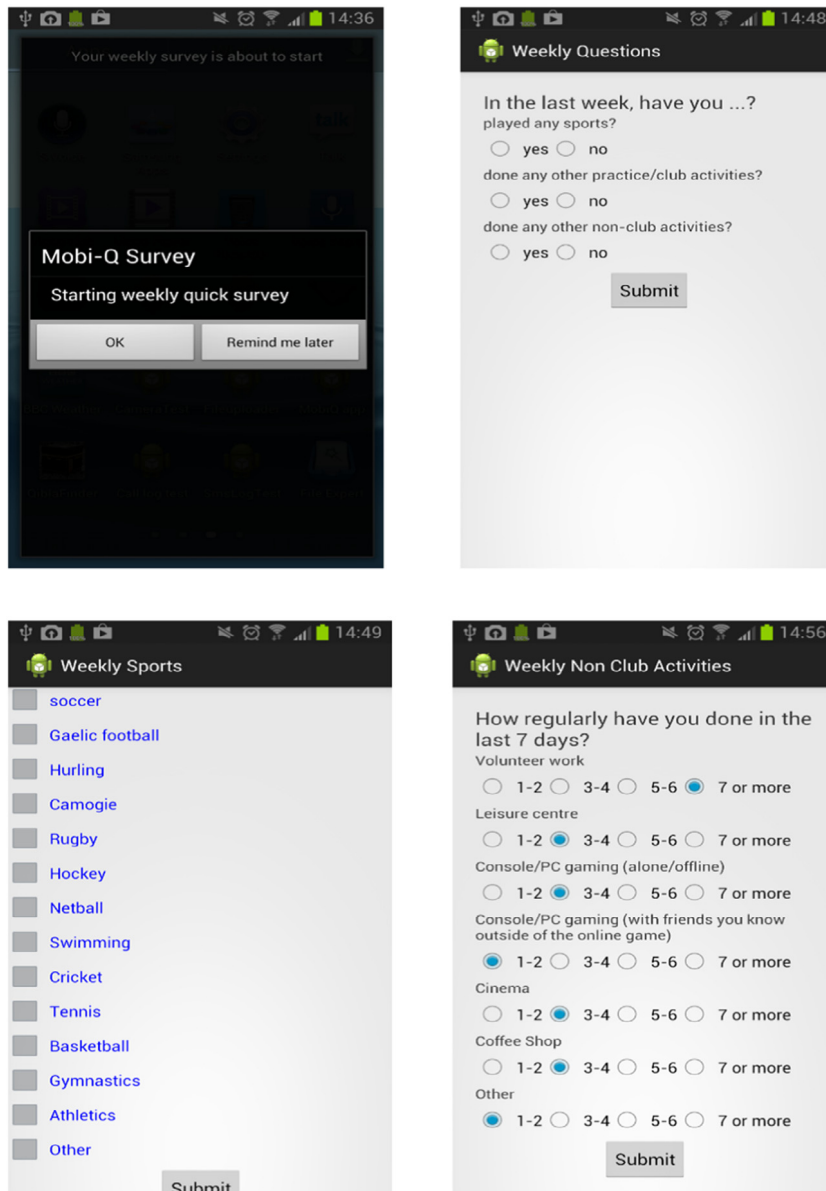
14:36

Your weekly survey is about to start

Mobi-Q Survey

Starting weekly quick survey

OK

Remind me later

14:48

Weekly Questions

In the last week, have you ...?

played any sports?

yes no

done any other practice/club activities?

yes no

done any other non-club activities?

yes no

Submit

14:49

Weekly Sports

soccer

Gaelic football

Hurling

Camogie

Rugby

Hockey

Netball

Swimming

Cricket

Tennis

Basketball

Gymnastics

Athletics

Other

Submit

14:56

Weekly Non Club Activities

How regularly have you done in the last 7 days?

Volunteer work

1-2 3-4 5-6 7 or more

Leisure centre

1-2 3-4 5-6 7 or more

Console/PC gaming (alone/offline)

1-2 3-4 5-6 7 or more

Console/PC gaming (with friends you know outside of the online game)

1-2 3-4 5-6 7 or more

Cinema

1-2 3-4 5-6 7 or more

Coffee Shop

1-2 3-4 5-6 7 or more

Other

1-2 3-4 5-6 7 or more

Submit